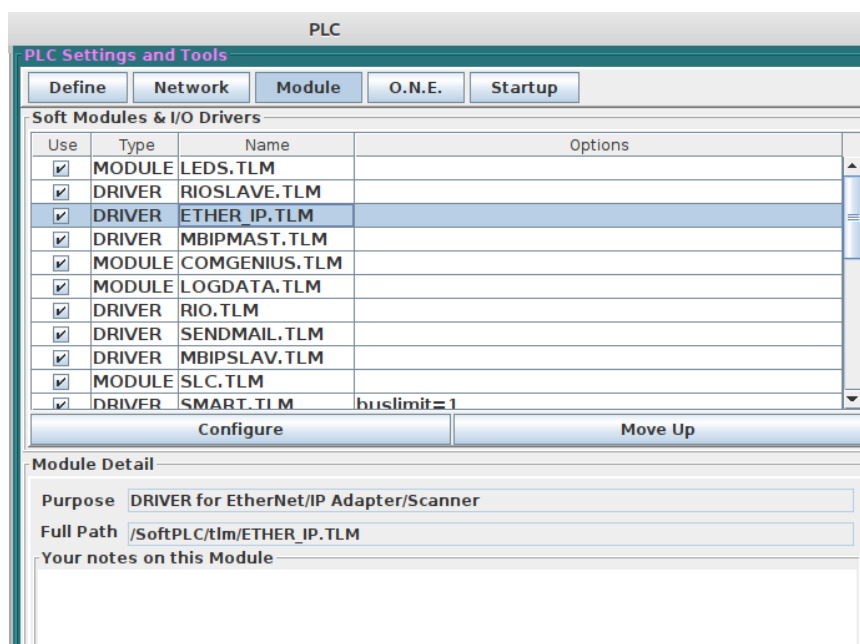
PLC

PLC Settings and Tools

Define Network Module O.N.E. Startup

Soft Modules & I/O Drivers

| Use | Type | Name | Options |
|---|---|---|---|
| ✔ | MODULE | LEDS.TLM | |
| ✔ | DRIVER | RIOSLAVE.TLM | |
| ✔ | DRIVER | ETHER_IP.TLM | |
| ✔ | DRIVER | MBIPMAST.TLM | |
| ✔ | MODULE | COMGENIUS.TLM | |
| ✔ | MODULE | LOGDATA.TLM | |
| ✔ | DRIVER | RIO.TLM | |
| ✔ | DRIVER | SENDMAIL.TLM | |
| ✔ | DRIVER | MBIPSLAV.TLM | |
| ✔ | MODULE | SLC.TLM | |
| ✔ | DRIVER | SMART.TLM | buslimit=1 |

Configure Move Up

Module Detail

Purpose DRIVER for EtherNet/IP Adapter/Scanner

Full Path /SoftPLC/tlm/ETHER_IP.TLM

Your notes on this Module